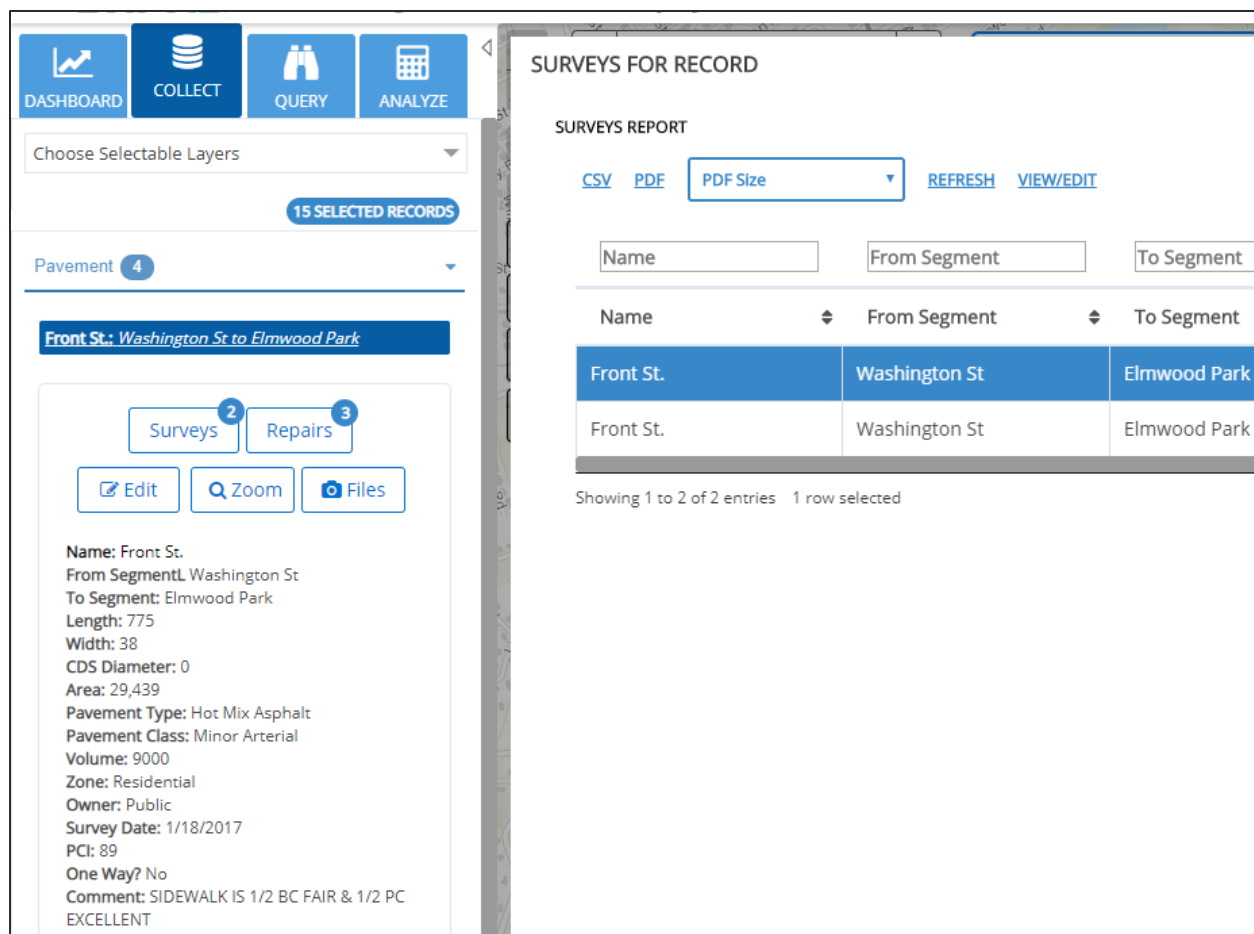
DASHBOARD COLLECT QUERY ANALYZE

Choose Selectable Layers

15 SELECTED RECORDS

Pavement 4

Front St.: Washington St to Elmwood Park

Surveys 2 Repairs 3

Edit Zoom Files

Name: Front St.
From SegmentL Washington St
To Segment: Elmwood Park
Length: 775
Width: 38
CDS Diameter: 0
Area: 29,439
Pavement Type: Hot Mix Asphalt
Pavement Class: Minor Arterial
Volume: 9000
Zone: Residential
Owner: Public
Survey Date: 1/18/2017
PCI: 89
One Way? No
Comment: SIDEWALK IS 1/2 BC FAIR & 1/2 PC EXCELLENT

SURVEYS FOR RECORD

SURVEYS REPORT

CSV PDF PDF Size REFRESH VIEW/EDIT

| Name | From Segment | To Segment |
|---|---|---|
| Front St. | Washington St | Elmwood Park |
| Front St. | Washington St | Elmwood Park |

Showing 1 to 2 of 2 entries 1 row selected